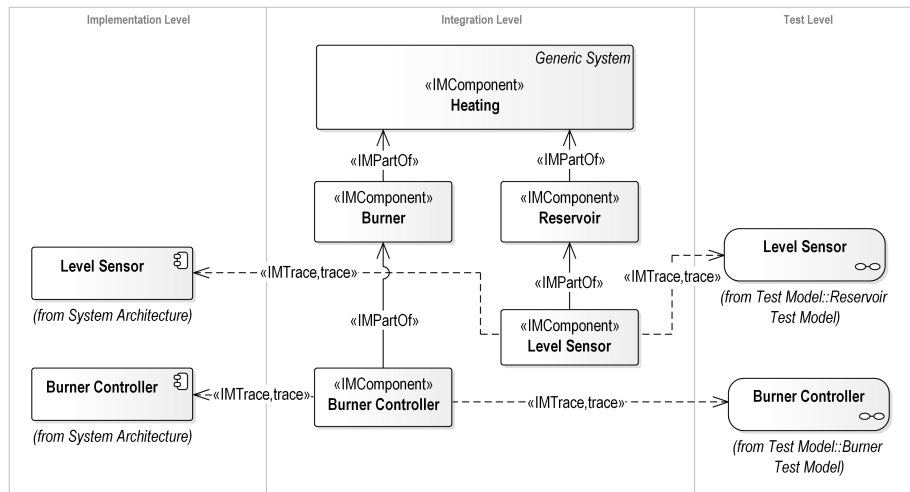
Implementation Level

Integration Level

Test Level

Generic System

«IMComponent»
Heating

«IMPartOf»

«IMPartOf»

«IMComponent»
Burner

«IMComponent»
Reservoir

Level Sensor

«IMTrace,trace»

«IMPartOf»

«IMTrace,trace»

Level Sensor

(from System Architecture)

«IMPartOf»

(from Test Model::Reservoir Test Model)

«IMComponent»
Level Sensor

Burner Controller

«IMTrace,trace»

«IMComponent»
Burner Controller

«IMTrace,trace»

Burner Controller

(from System Architecture)

(from Test Model::Burner Test Model)